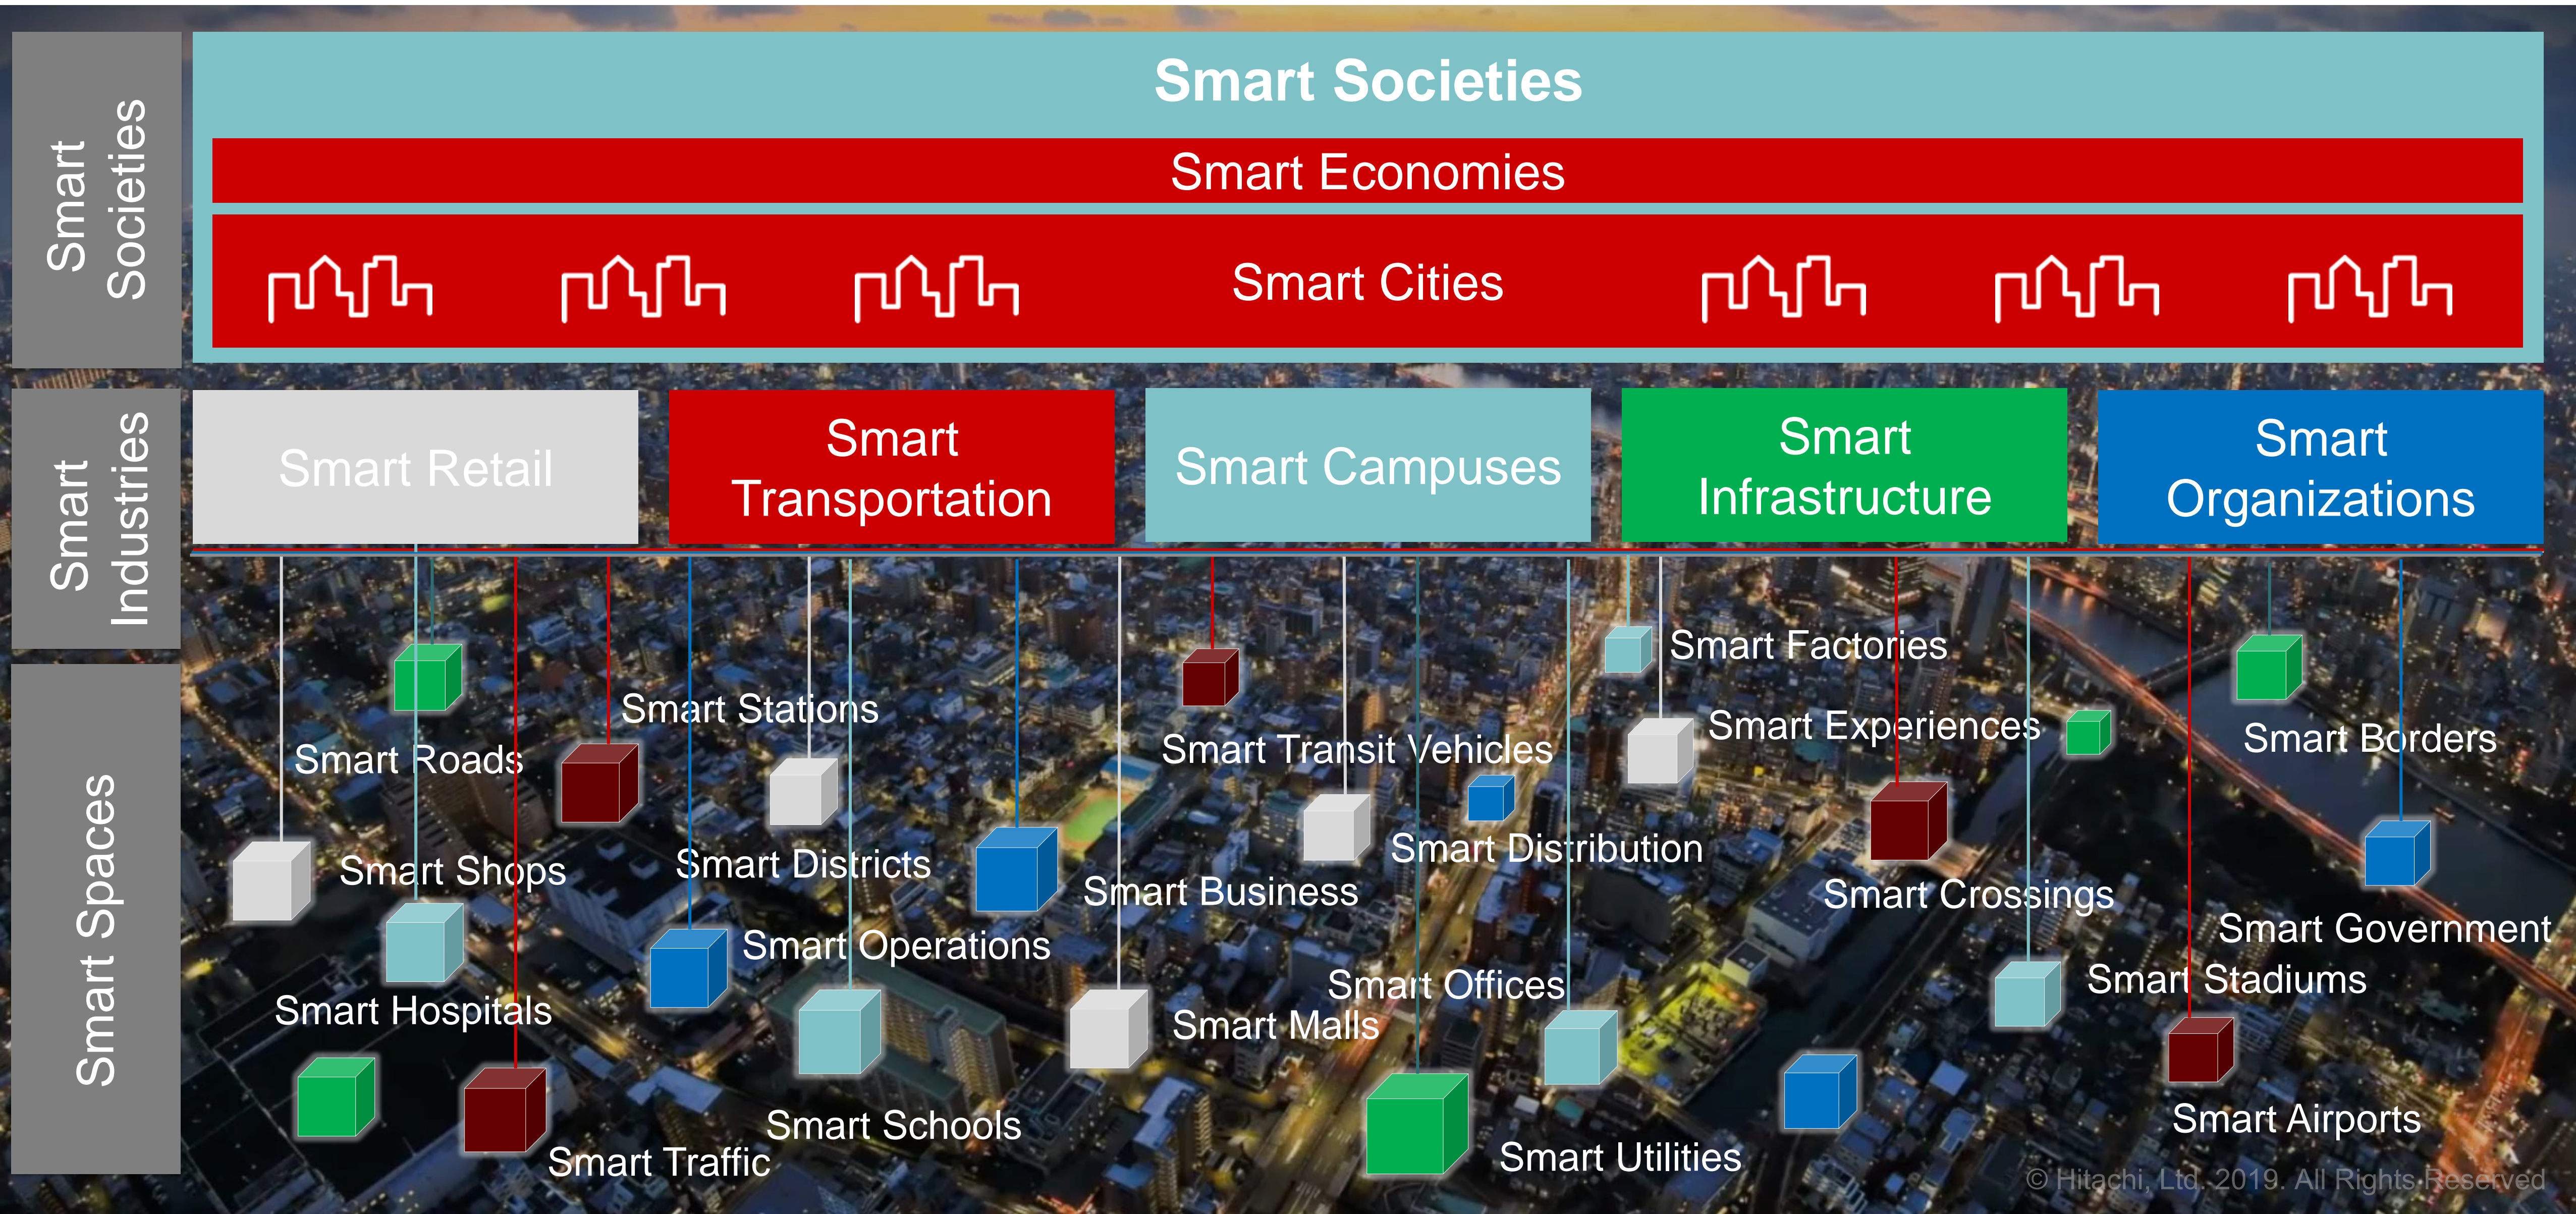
Smart Societies

Smart Societies

Smart Economies

Smart Cities

Smart Industries

Smart Retail

Smart Transportation

Smart Campuses

Smart Infrastructure

Smart Organizations

Smart Spaces

Smart Factories

Smart Stations

Smart Roads

Smart Transit Vehicles

Smart Experiences

Smart Borders

Smart Distribution

Smart Shops

Smart Districts

Smart Business

Smart Crossings

Smart Government

Smart Operations

Smart Offices

Smart Stadiums

Smart Hospitals

Smart Malls

Smart Schools

Smart Airports

Smart Traffic

Smart Utilities

© Hitachi, Ltd. 2019. All Rights Reserved